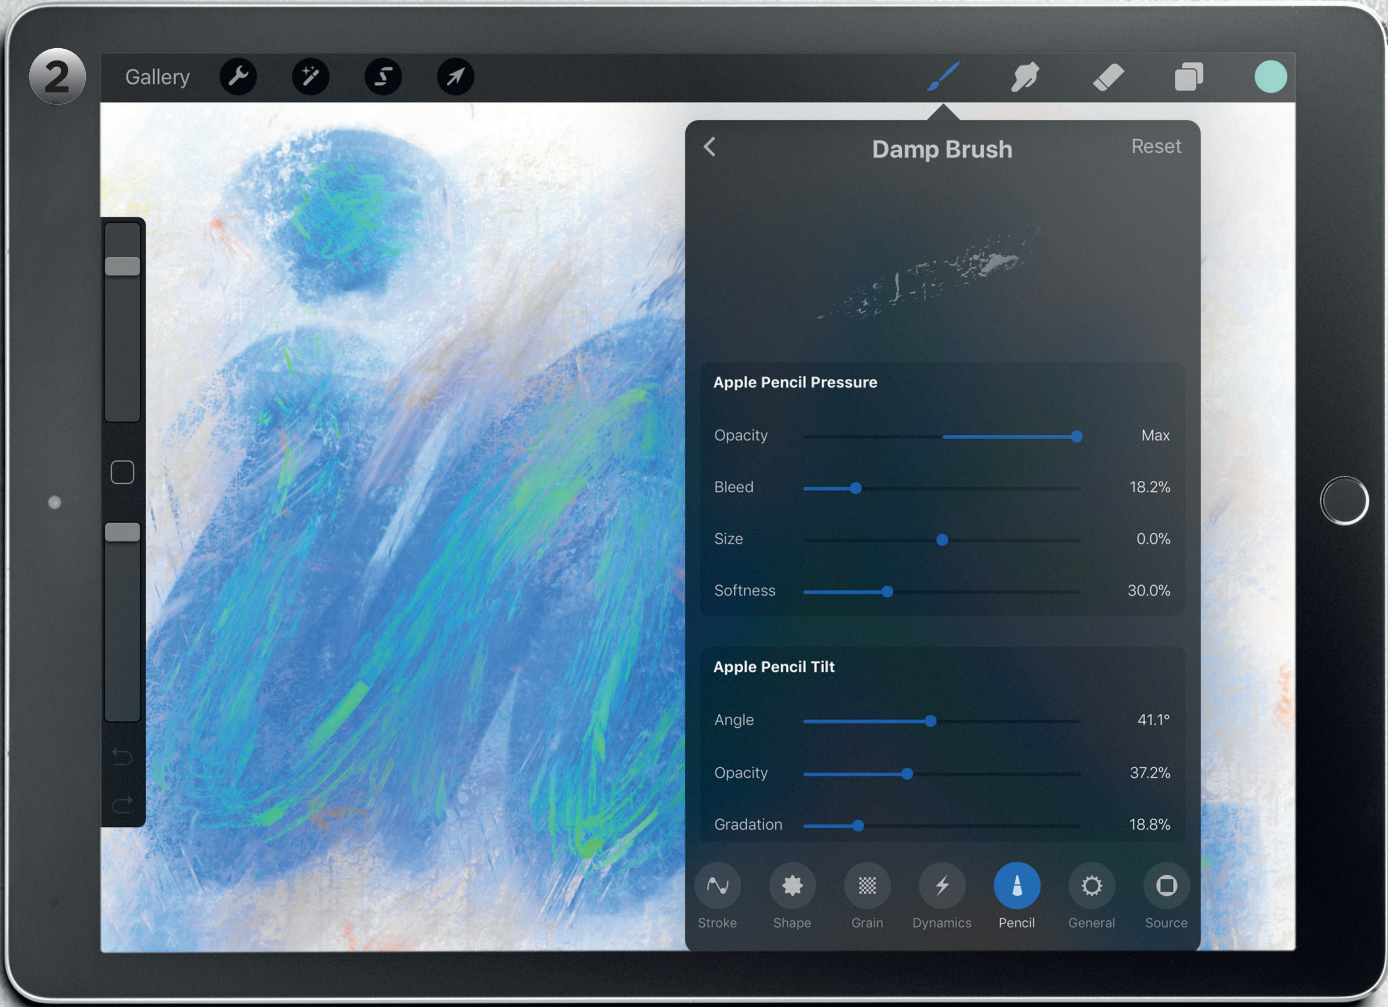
2

Gallery

Damp Brush

Reset

Apple Pencil Pressure

Opacity Max

Bleed 18.2%

Size 0.0%

Softness 30.0%

Apple Pencil Tilt

Angle 41.1°

Opacity 37.2%

Gradation 18.8%

Stroke Shape Grain Dynamics Pencil General Source